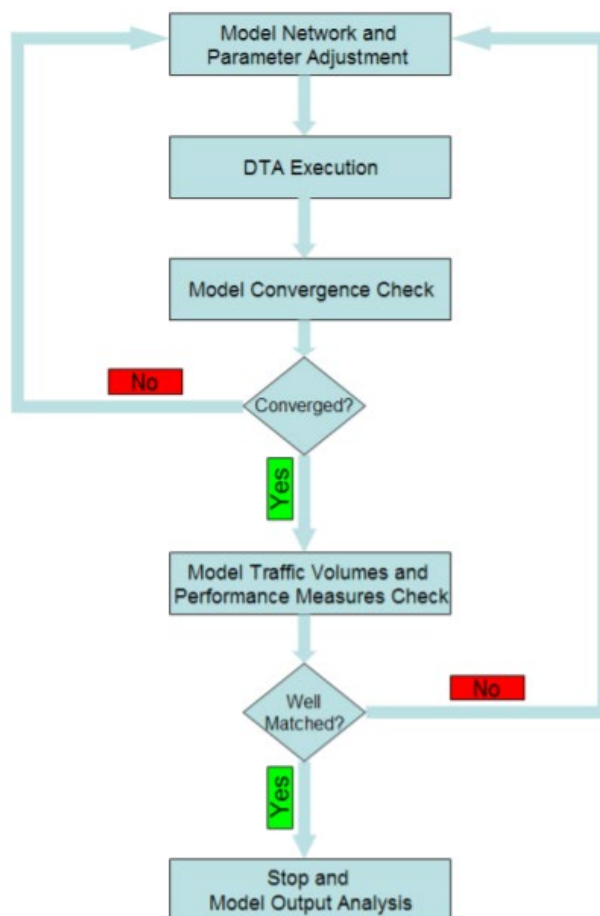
Model Network and Parameter Adjustment

DTA Execution

Model Convergence Check

No

Converged?

Yes

Model Traffic Volumes and Performance Measures Check

Well Matched?

No

Yes

Stop and Model Output Analysis